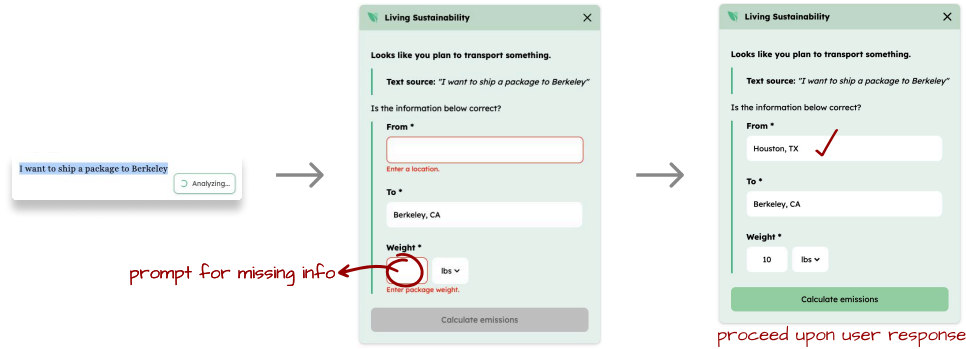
I want to ship a package to Berkeley

Analyzing...

Living Sustainability

Looks like you plan to transport something.

Text source: "I want to ship a package to Berkeley"

Is the information below correct?

From *

Enter a location.

To *

Berkeley, CA

Weight *

lbs

Enter package weight.

Calculate emissions

prompt for missing info

Living Sustainability

Looks like you plan to transport something.

Text source: "I want to ship a package to Berkeley"

Is the information below correct?

From *

Houston, TX

To *

Berkeley, CA

Weight *

10

lbs

Calculate emissions

proceed upon user response